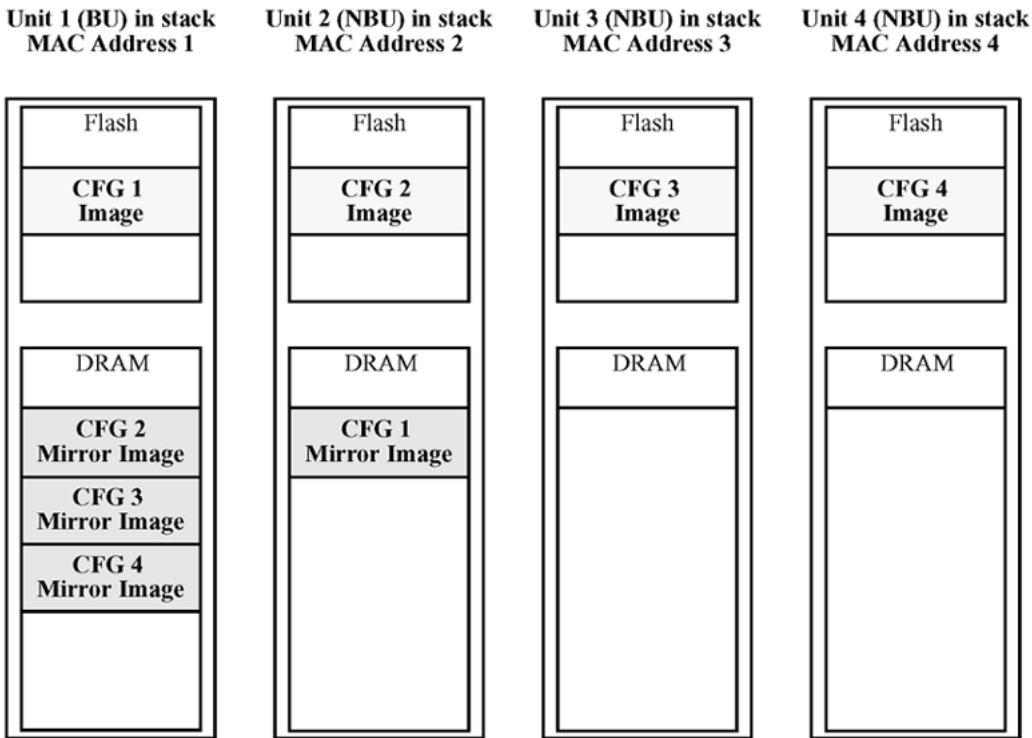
Unit 1 (BU) in stack
MAC Address 1

Flash

CFG 1
Image

DRAM

CFG 2
Mirror Image

CFG 3
Mirror Image

CFG 4
Mirror Image

Unit 2 (NBU) in stack
MAC Address 2

Flash

CFG 2
Image

DRAM

CFG 1
Mirror Image

Unit 3 (NBU) in stack
MAC Address 3

Flash

CFG 3
Image

DRAM

Unit 4 (NBU) in stack
MAC Address 4

Flash

CFG 4
Image

DRAM